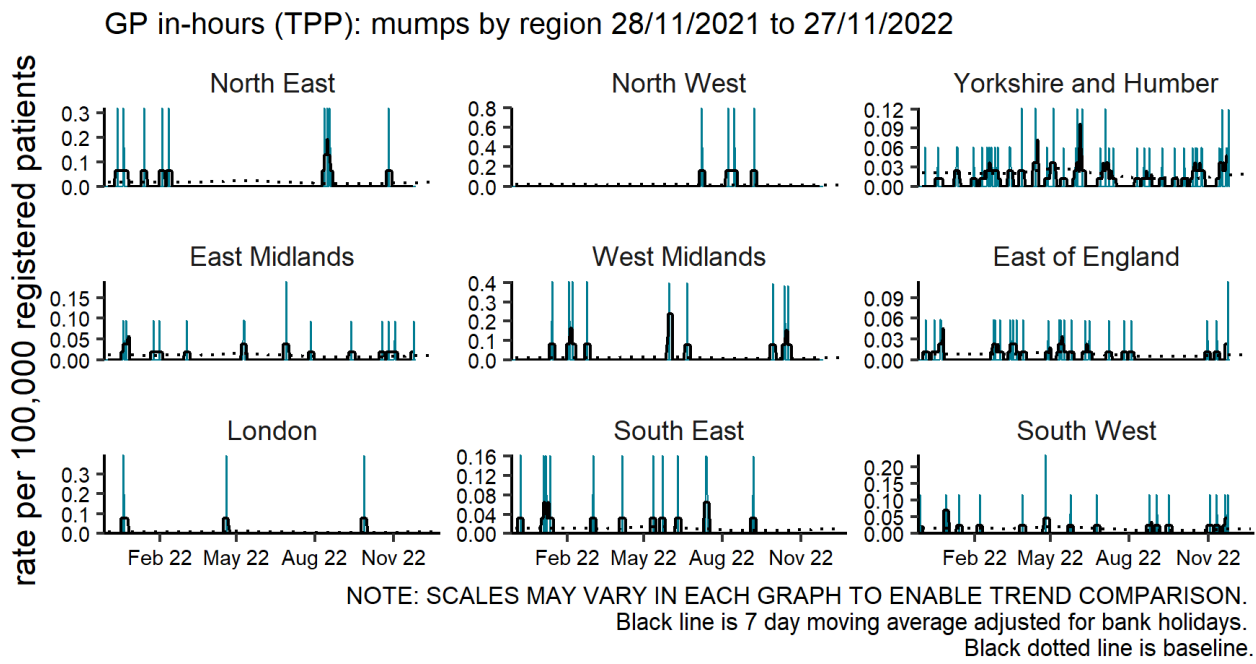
GP in-hours (TPP): mumps by region 28/11/2021 to 27/11/2022

rate per 100,000 registered patients

North East
0.3
0.2
0.1
0.0

North West
0.8
0.6
0.4
0.2
0.0

Yorkshire and Humber
0.12
0.09
0.06
0.03
0.00

East Midlands
0.15
0.10
0.05
0.00

West Midlands
0.4
0.3
0.2
0.1
0.0

East of England
0.09
0.06
0.03
0.00

London
0.3
0.2
0.1
0.0

South East
0.16
0.12
0.08
0.04
0.00

South West
0.20
0.15
0.10
0.05
0.00

Feb 22 May 22 Aug 22 Nov 22

Feb 22 May 22 Aug 22 Nov 22

Feb 22 May 22 Aug 22 Nov 22

NOTE: SCALES MAY VARY IN EACH GRAPH TO ENABLE TREND COMPARISON.
Black line is 7 day moving average adjusted for bank holidays.
Black dotted line is baseline.